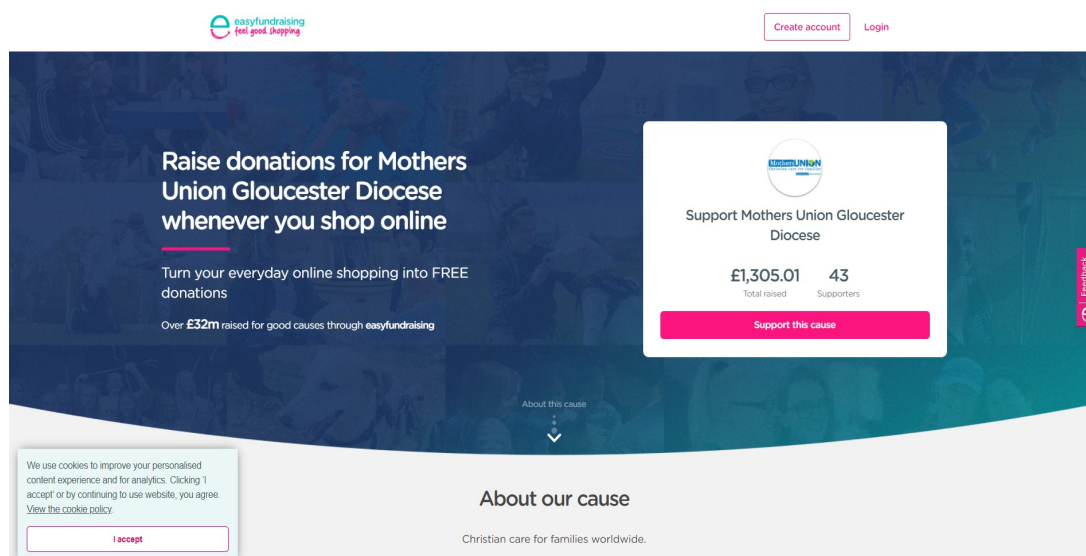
easyfundraising
feel good shopping

Create account Login

Raise donations for Mothers Union Gloucester Diocese whenever you shop online

Turn your everyday online shopping into FREE donations

Over £32m raised for good causes through easyfundraising

Mothers UNION

Support Mothers Union Gloucester Diocese

£1,305.01
Total raised

43
Supporters

Support this cause

Feedback

About this cause

We use cookies to improve your personalised content experience and for analytics. Clicking 'I accept' or by continuing to use website, you agree. View the cookie policy.

I accept

About our cause

Christian care for families worldwide.